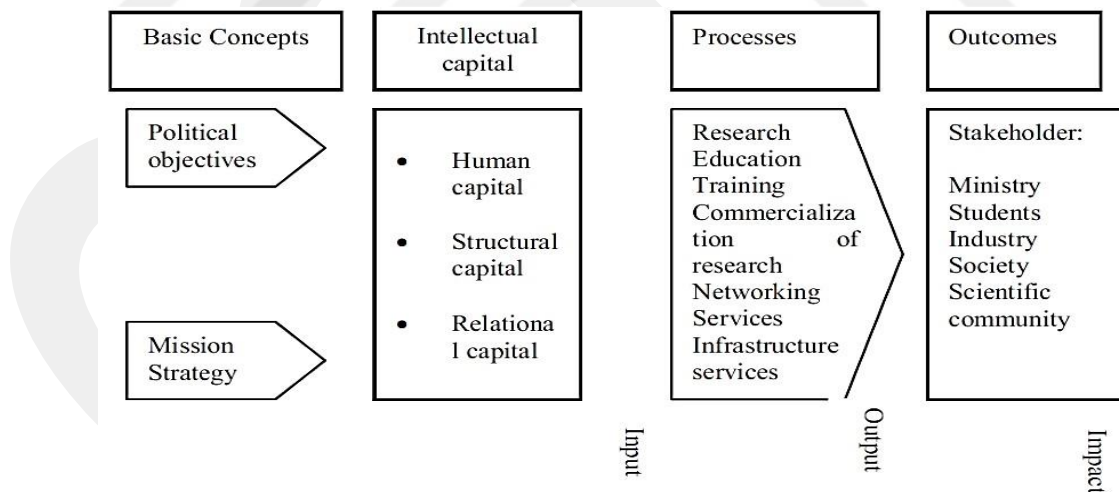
Basic Concepts

Intellectual capital

Processes

Outcomes

Political objectives

Mission Strategy

• Human capital
• Structural capital
• Relational capital

Research
Education
Training
Commercialization of research
Networking
Services
Infrastructure services

Stakeholder:

Ministry
Students
Industry
Society
Scientific community

Input

Output

Impact